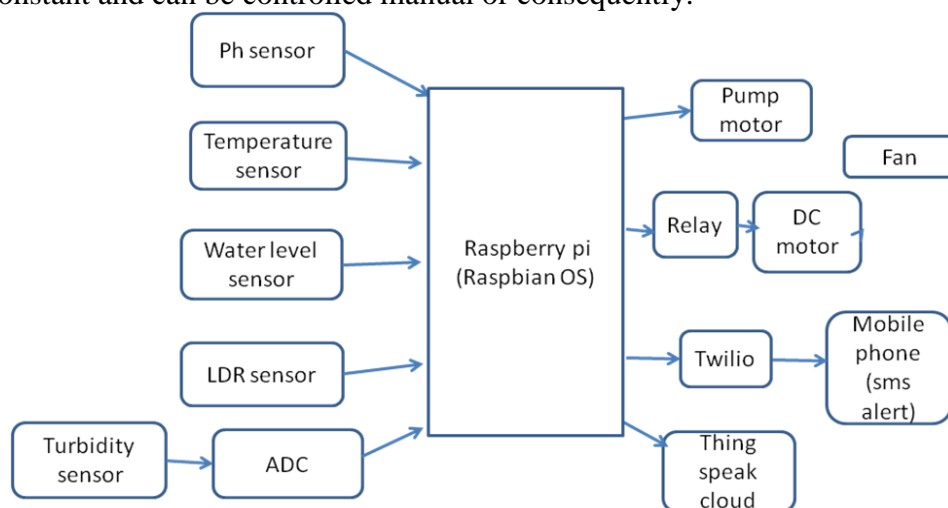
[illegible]onstant and can be controlled manual or consequently.

Ph sensor

Temperature sensor

Water level sensor

LDR sensor

Turbidity sensor

ADC

Raspberry pi (Raspbian OS)

Pump motor

Fan

Relay

DC motor

Twilio

Mobile phone (sms alert)

Thing speak cloud